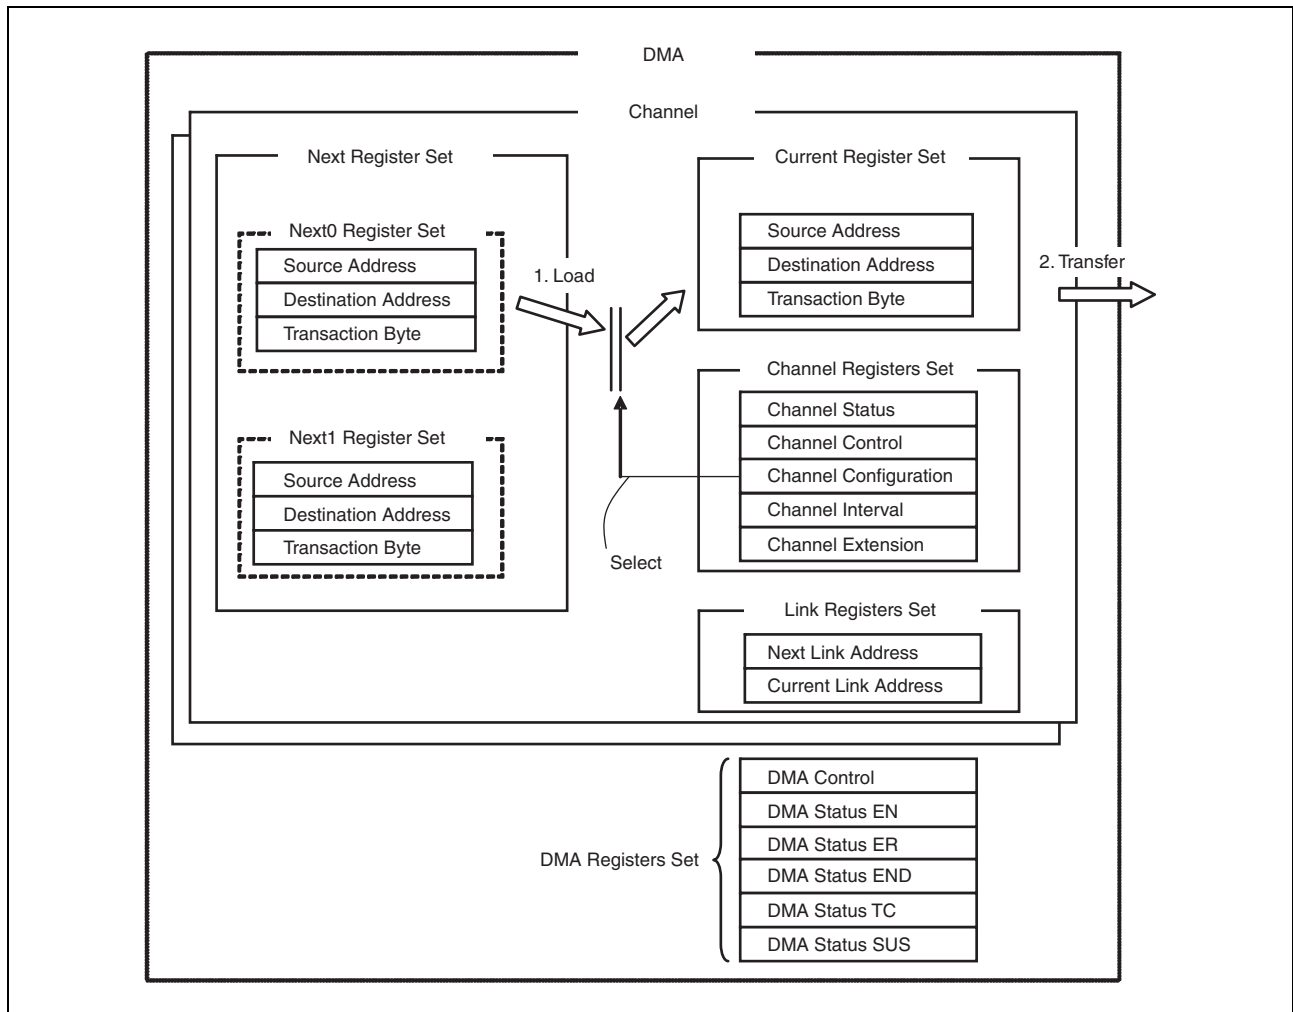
DMA

Channel

Next Register Set

Next0 Register Set

Source Address

Destination Address

Transaction Byte

Next1 Register Set

Source Address

Destination Address

Transaction Byte

1. Load

Select

Current Register Set

Source Address

Destination Address

Transaction Byte

2. Transfer

Channel Registers Set

Channel Status

Channel Control

Channel Configuration

Channel Interval

Channel Extension

Link Registers Set

Next Link Address

Current Link Address

DMA Registers Set

DMA Control

DMA Status EN

DMA Status ER

DMA Status END

DMA Status TC

DMA Status SUS